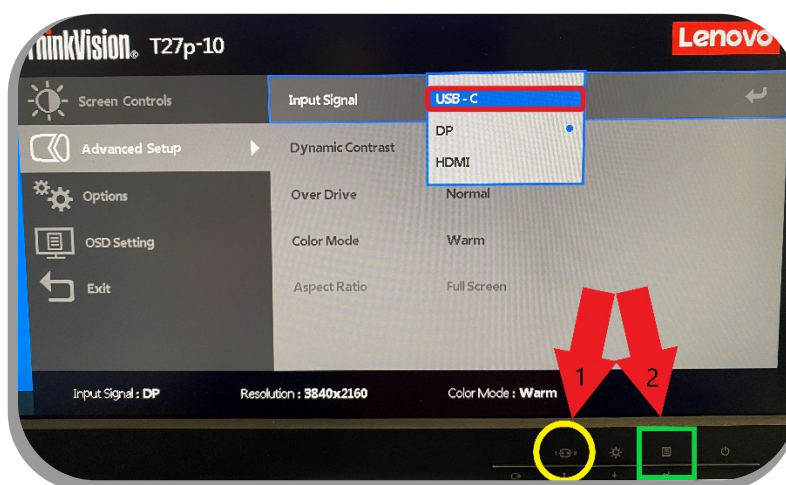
ThinkVision T27p-10

Lenovo

Screen Controls

Advanced Setup

Options

OSD Setting

Exit

Input Signal

USB - C

DP

HDMI

Dynamic Contrast

Over Drive

Normal

Color Mode

Warm

Aspect Ratio

Full Screen

Input Signal : DP

Resolution : 3840x2160

Color Mode : Warm

1

2